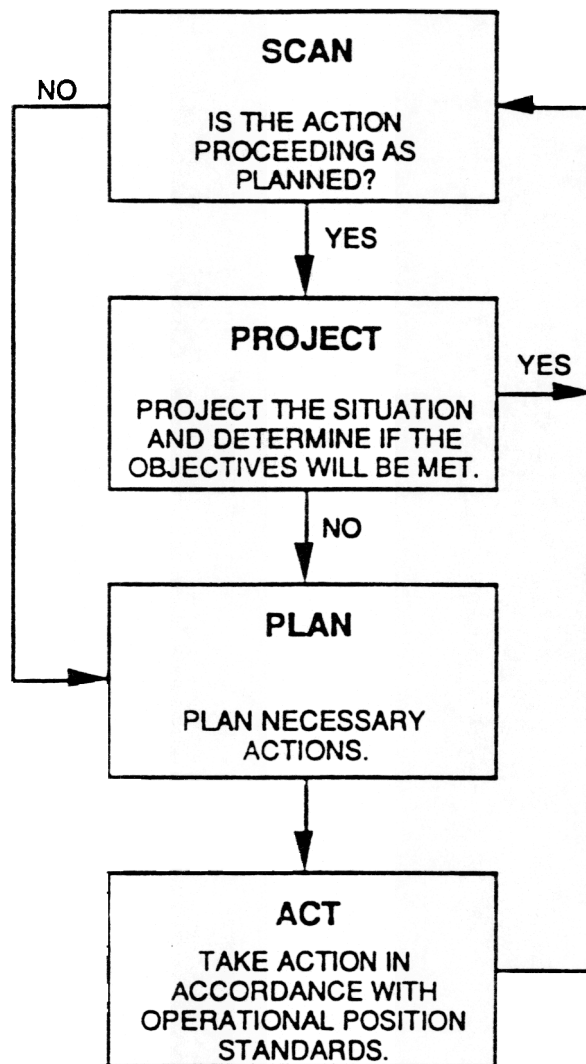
NO

SCAN

IS THE ACTION PROCEEDING AS PLANNED?

YES

PROJECT

PROJECT THE SITUATION AND DETERMINE IF THE OBJECTIVES WILL BE MET.

YES

NO

PLAN

PLAN NECESSARY ACTIONS.

ACT

TAKE ACTION IN ACCORDANCE WITH OPERATIONAL POSITION STANDARDS.